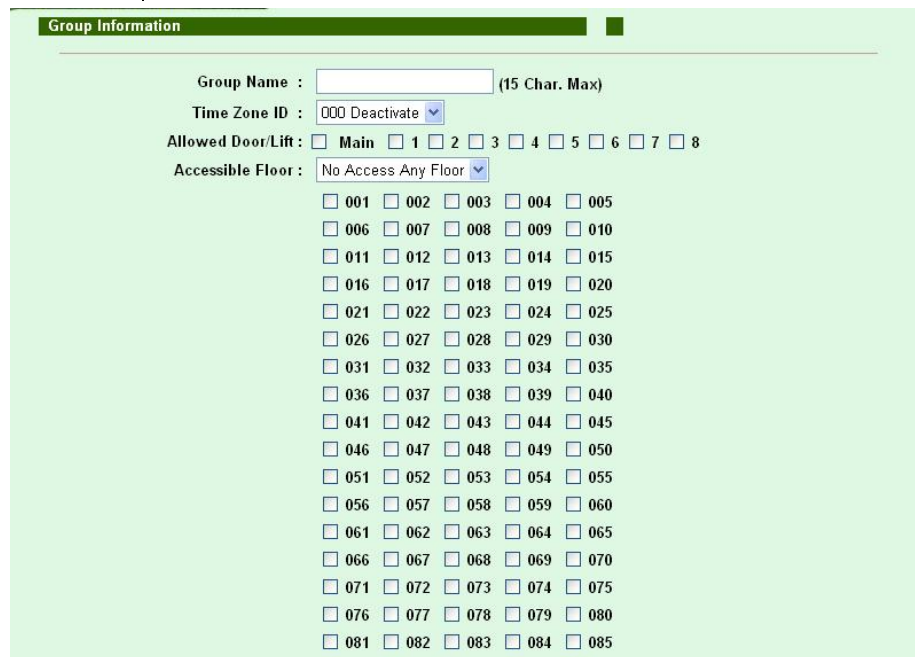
Group Information

Group Name : (15 Char. Max)

Time Zone ID : 000 Deactivate

Allowed Door/Lift : Main 1 2 3 4 5 6 7 8

Accessible Floor : No Access Any Floor

| | | | | |
|---|---|---|---|---|
| 001 | 002 | 003 | 004 | 005 |
| 006 | 007 | 008 | 009 | 010 |
| 011 | 012 | 013 | 014 | 015 |
| 016 | 017 | 018 | 019 | 020 |
| 021 | 022 | 023 | 024 | 025 |
| 026 | 027 | 028 | 029 | 030 |
| 031 | 032 | 033 | 034 | 035 |
| 036 | 037 | 038 | 039 | 040 |
| 041 | 042 | 043 | 044 | 045 |
| 046 | 047 | 048 | 049 | 050 |
| 051 | 052 | 053 | 054 | 055 |
| 056 | 057 | 058 | 059 | 060 |
| 061 | 062 | 063 | 064 | 065 |
| 066 | 067 | 068 | 069 | 070 |
| 071 | 072 | 073 | 074 | 075 |
| 076 | 077 | 078 | 079 | 080 |
| 081 | 082 | 083 | 084 | 085 |